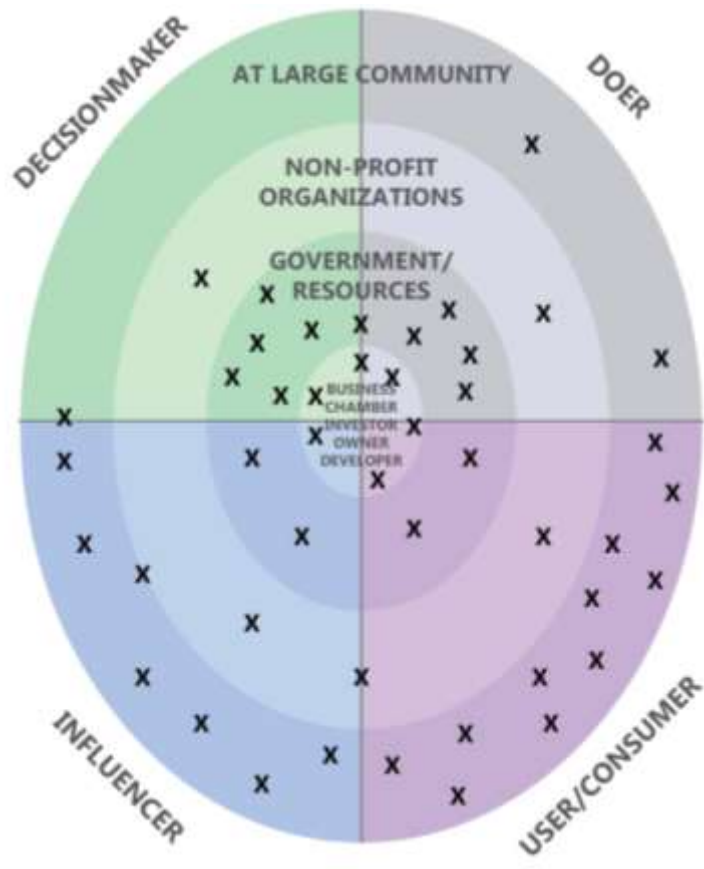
DECISIONMAKER

AT LARGE COMMUNITY

DOER

NON-PROFIT ORGANIZATIONS

GOVERNMENT/ RESOURCES

BUSINESS CHAMBER INVESTOR OWNER DEVELOPER

X X X X X X X X X X X X X X X X X X X X X X X X X X X X X X X X X X X X X X X X X X X X X X X

INFLUENCER

USER/CONSUMER